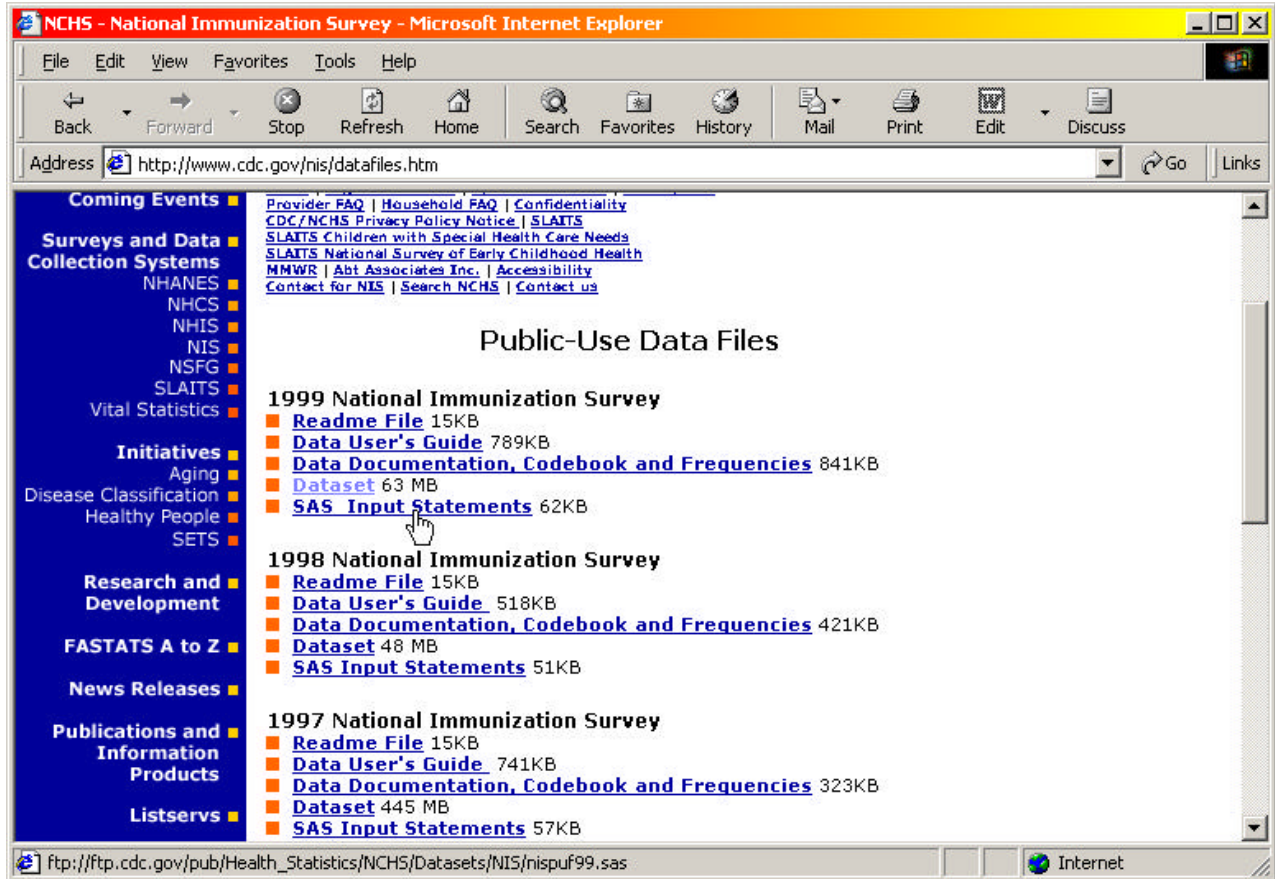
NCHS - National Immunization Survey - Microsoft Internet Explorer

File Edit View Favorites Tools Help

Back Forward Stop Refresh Home Search Favorites History Mail Print Edit Discuss

Address http://www.cdc.gov/nis/datafiles.htm Go Links

Coming Events

Surveys and Data Collection Systems
NHANES
NHCS
NHIS
NIS
NSFG
SLAITS
Vital Statistics

Initiatives
Aging
Disease Classification
Healthy People
SETS

Research and Development

FASTATS A to Z

News Releases

Publications and Information Products

Listservs

Provider FAQ | Household FAQ | Confidentiality
CDC/NCHS Privacy Policy Notice | SLAITS
SLAITS Children with Special Health Care Needs
SLAITS National Survey of Early Childhood Health
MMWR | Abt Associates Inc. | Accessibility
Contact for NIS | Search NCHS | Contact us

Public-Use Data Files

1999 National Immunization Survey
Readme File 15KB
Data User's Guide 789KB
Data Documentation, Codebook and Frequencies 841KB
Dataset 63 MB
SAS Input Statements 62KB

1998 National Immunization Survey
Readme File 15KB
Data User's Guide 518KB
Data Documentation, Codebook and Frequencies 421KB
Dataset 48 MB
SAS Input Statements 51KB

1997 National Immunization Survey
Readme File 15KB
Data User's Guide 741KB
Data Documentation, Codebook and Frequencies 323KB
Dataset 445 MB
SAS Input Statements 57KB

ftp://ftp.cdc.gov/pub/Health_Statistics/NCHS/Datasets/NIS/nispuf99.sas
Internet